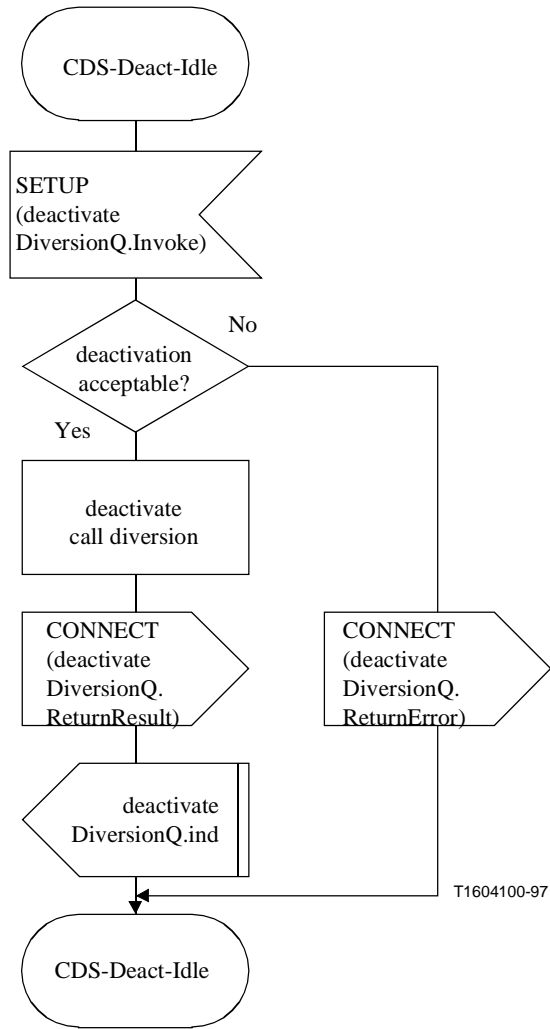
CDS-Deact-Idle

SETUP
(deactivate
DiversionQ.Invoke)

deactivation
acceptable?

No

Yes

deactivate
call diversion

CONNECT
(deactivate
DiversionQ.
ReturnResult)

CONNECT
(deactivate
DiversionQ.
ReturnError)

deactivate
DiversionQ.ind

T1604100-97

CDS-Deact-Idle